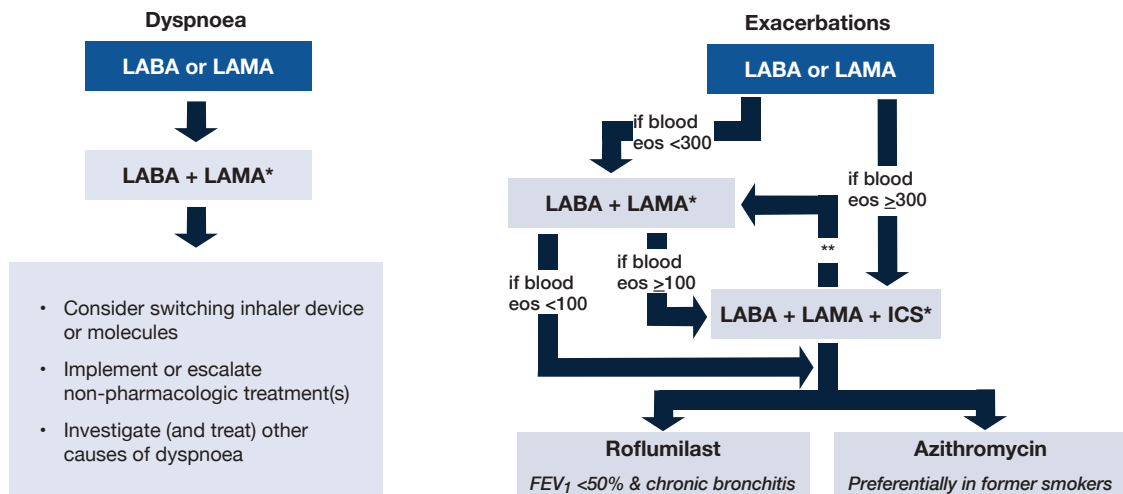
Dyspnoea

LABA or LAMA

LABA + LAMA*

- Consider switching inhaler device or molecules
- Implement or escalate non-pharmacologic treatment(s)
- Investigate (and treat) other causes of dyspnoea

Exacerbations

LABA or LAMA

if blood eos <300

if blood eos $\geq$300

LABA + LAMA*

**

if blood eos <100

if blood eos $\geq$100

LABA + LAMA + ICS*

Roflumilast

FEV$_1$ <50% & chronic bronchitis

Azithromycin

Preferentially in former smokers